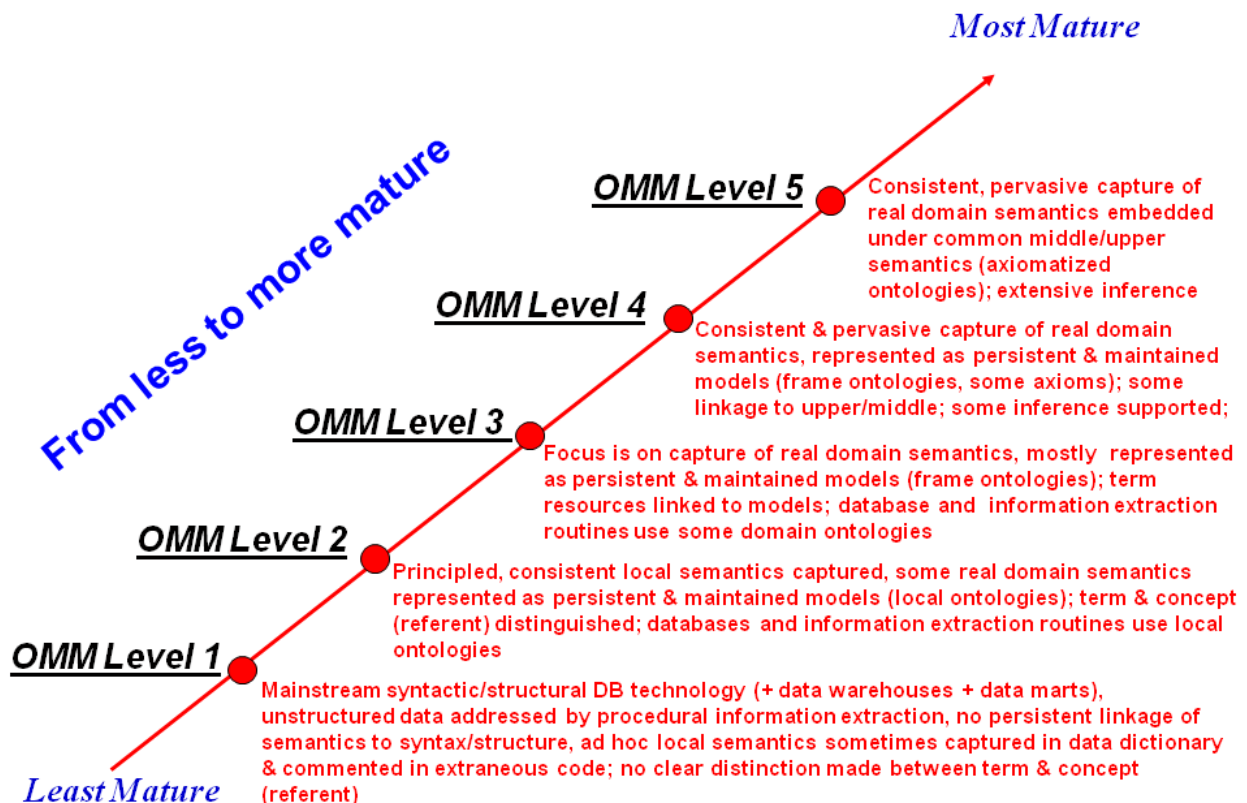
Most Mature

From less to more mature

OMM Level 5

Consistent, pervasive capture of real domain semantics embedded under common middle/upper semantics (axiomatized ontologies); extensive inference

OMM Level 4

Consistent & pervasive capture of real domain semantics, represented as persistent & maintained models (frame ontologies, some axioms); some linkage to upper/middle; some inference supported;

OMM Level 3

Focus is on capture of real domain semantics, mostly represented as persistent & maintained models (frame ontologies); term resources linked to models; database and information extraction routines use some domain ontologies

OMM Level 2

Principled, consistent local semantics captured, some real domain semantics represented as persistent & maintained models (local ontologies); term & concept (referent) distinguished; databases and information extraction routines use local ontologies

OMM Level 1

Mainstream syntactic/structural DB technology (+ data warehouses + data marts), unstructured data addressed by procedural information extraction, no persistent linkage of semantics to syntax/structure, ad hoc local semantics sometimes captured in data dictionary & commented in extraneous code; no clear distinction made between term & concept (referent)

Least Mature